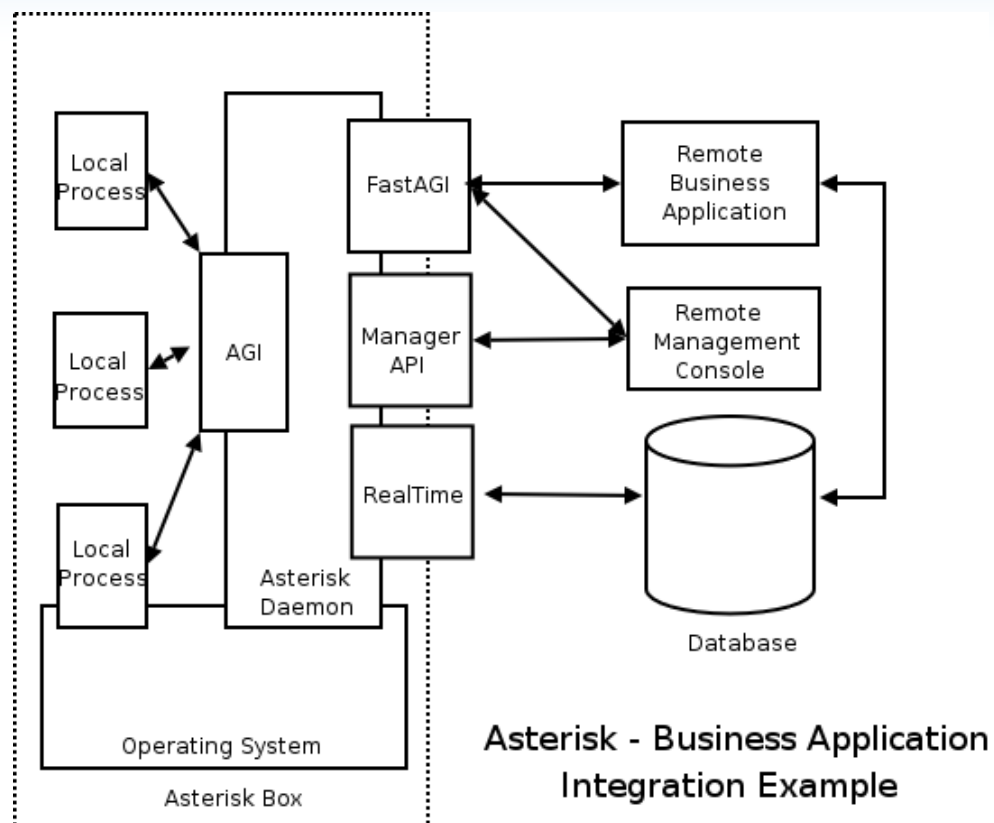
Local Process

Local Process

Local Process

AGI

FastAGI

Manager API

RealTime

Asterisk Daemon

Operating System

Asterisk Box

Remote Business Application

Remote Management Console

Database

Asterisk - Business Application Integration Example